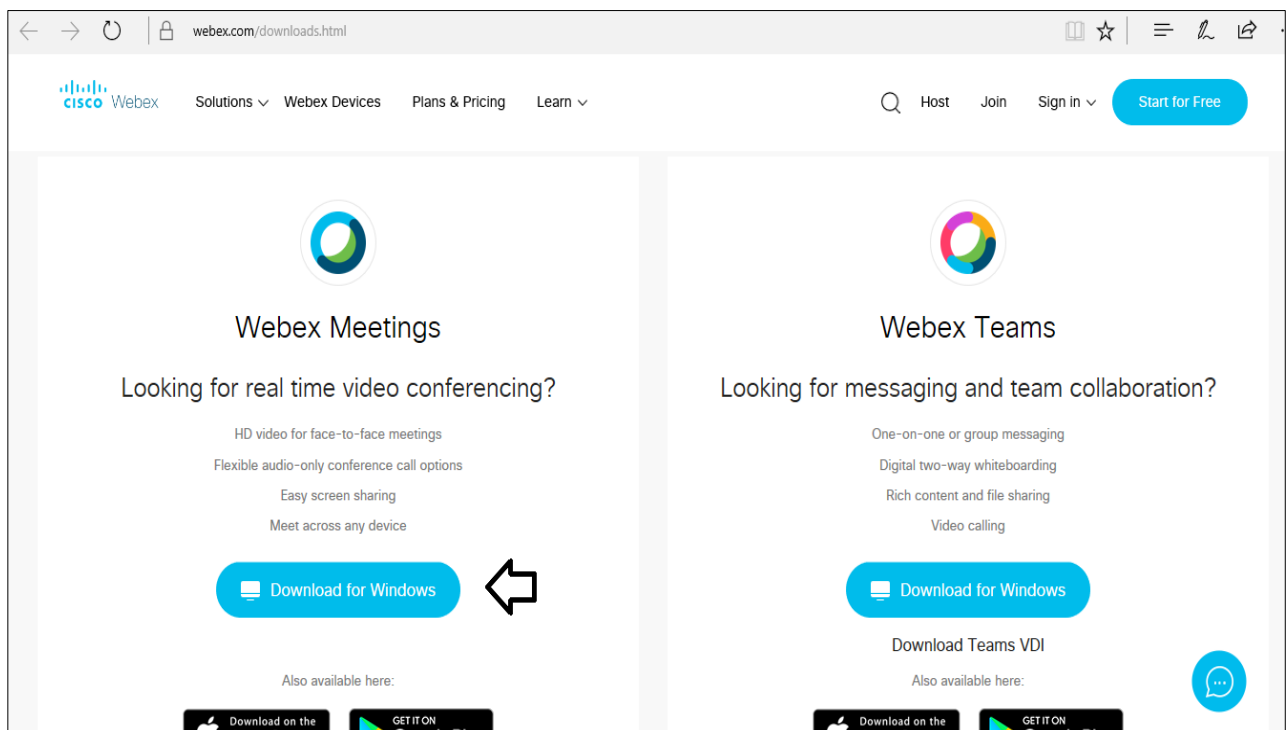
webex.com/downloads.html

cisco Webex Solutions Webex Devices Plans & Pricing Learn

Host Join Sign in Start for Free

Webex Meetings

Looking for real time video conferencing?

HD video for face-to-face meetings

Flexible audio-only conference call options

Easy screen sharing

Meet across any device

Download for Windows

Also available here:

Download on the

GET IT ON

Webex Teams

Looking for messaging and team collaboration?

One-on-one or group messaging

Digital two-way whiteboarding

Rich content and file sharing

Video calling

Download for Windows

Download Teams VDI

Also available here:

Download on the

GET IT ON